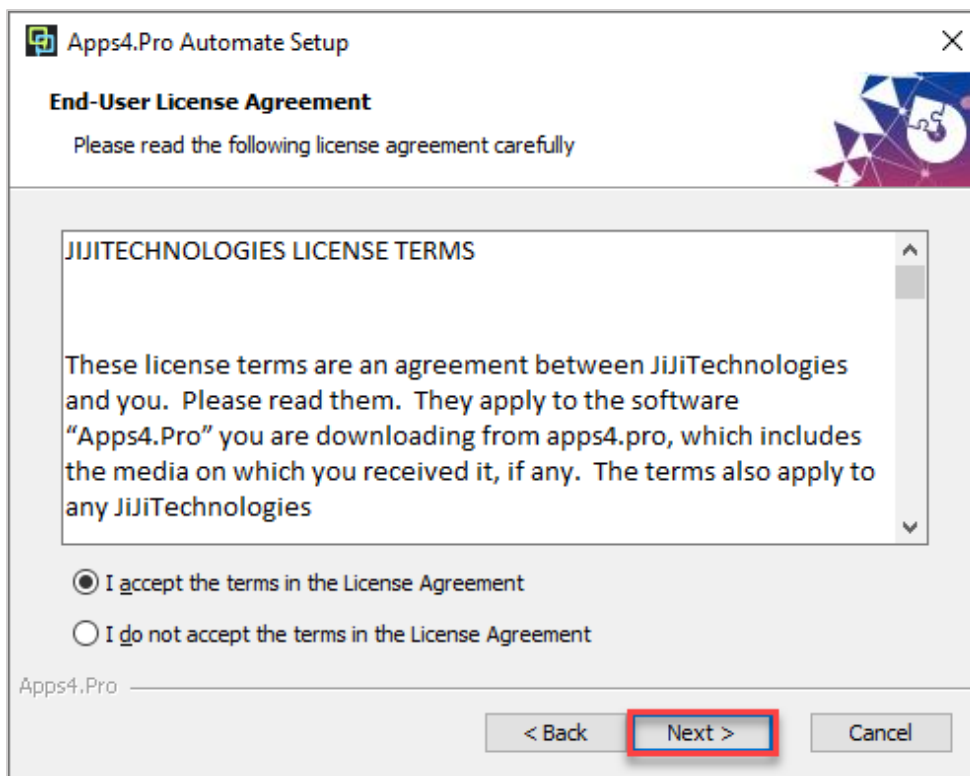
Apps4.Pro Automate Setup

End-User License Agreement

Please read the following license agreement carefully

JIJITECHNOLOGIES LICENSE TERMS

These license terms are an agreement between JiJiTechnologies and you. Please read them. They apply to the software "Apps4.Pro" you are downloading from apps4.pro, which includes the media on which you received it, if any. The terms also apply to any JiJiTechnologies

I accept the terms in the License Agreement

I do not accept the terms in the License Agreement

Apps4.Pro

< Back

Next >

Cancel